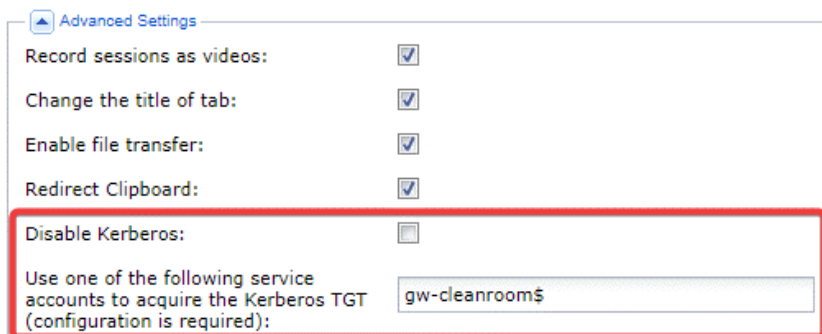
Advanced Settings

Record sessions as videos:

Change the title of tab:

Enable file transfer:

Redirect Clipboard:

Disable Kerberos:

Use one of the following service accounts to acquire the Kerberos TGT (configuration is required):

gw-cleanroom$